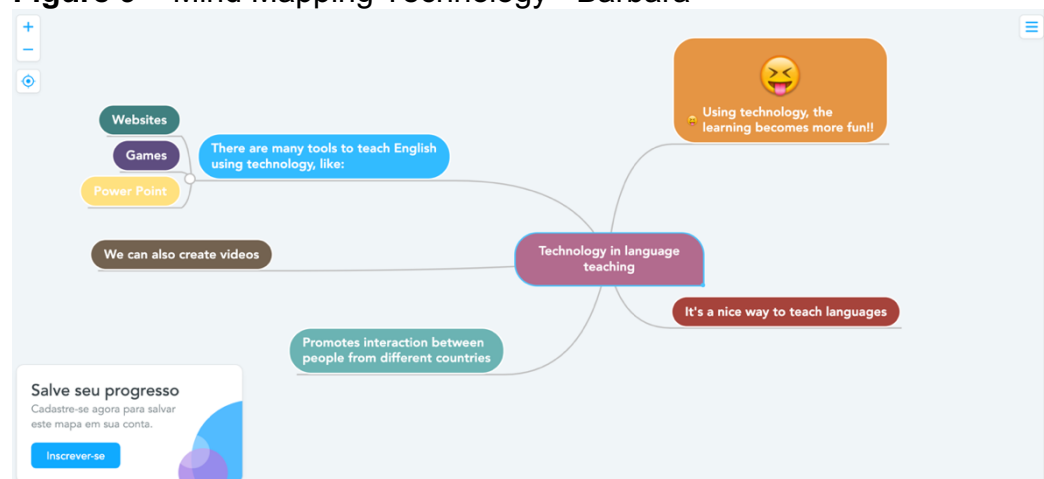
Figure 6 – Mind Mapping Technology – Barbara

+
−

Technology in language teaching

😝

😝 Using technology, the learning becomes more fun!!

There are many tools to teach English using technology, like:

Websites

Games

Power Point

We can also create videos

It's a nice way to teach languages

Promotes interaction between people from different countries

Salve seu progresso

Cadastre-se agora para salvar este mapa em sua conta.

Inscrever-se